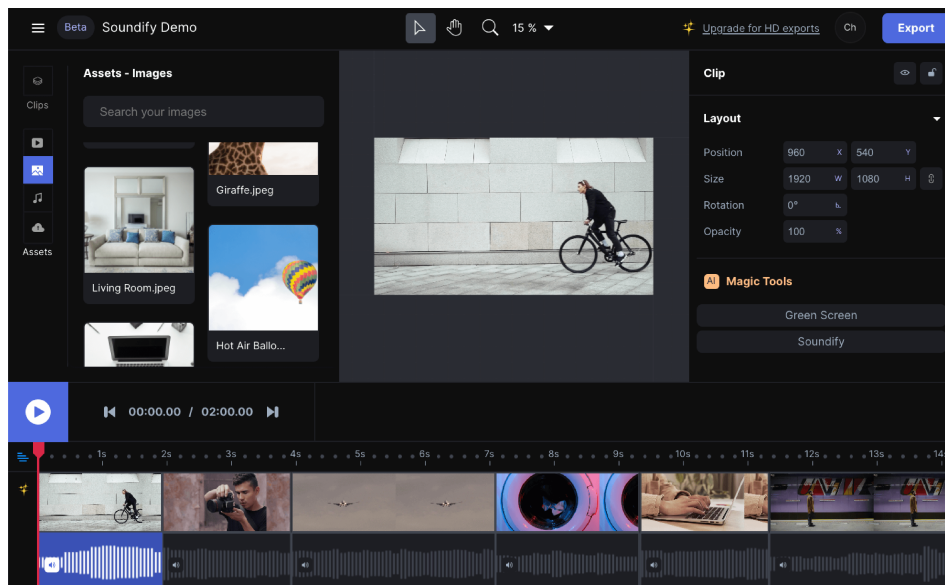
Beta Soundify Demo

15 %

Upgrade for HD exports

Ch

Export

Clips

Assets

Assets - Images

Search your images

Giraffe.jpeg

Living Room.jpeg

Hot Air Ballo...

Clip

Layout

Position 960 X 540 Y

Size 1920 W 1080 H

Rotation 0° 

Opacity 100 %

AI Magic Tools

Green Screen

Soundify

00:00.00 / 02:00.00

1s 2s 3s 4s 5s 6s 7s 8s 9s 10s 11s 12s 13s 14